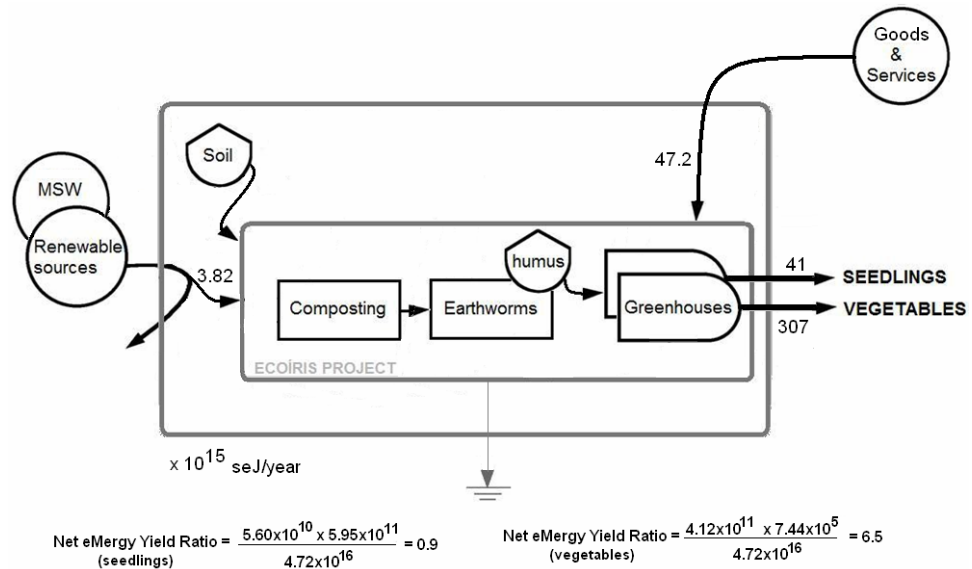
Goods & Services

MSW

Renewable sources

Soil

47.2

3.82

humus

Composting

Earthworms

Greenhouses

41

SEEDLINGS

VEGETABLES

307

ECOÍRIS PROJECT

x $10^{15}$ seJ/year

Net eMergy Yield Ratio (seedlings) = $\frac{5.60x10^{10} \times 5.95x10^{11}}{4.72x10^{16}}$ = 0.9

Net eMergy Yield Ratio (vegetables) = $\frac{4.12x10^{11} \times 7.44x10^{5}}{4.72x10^{16}}$ = 6.5